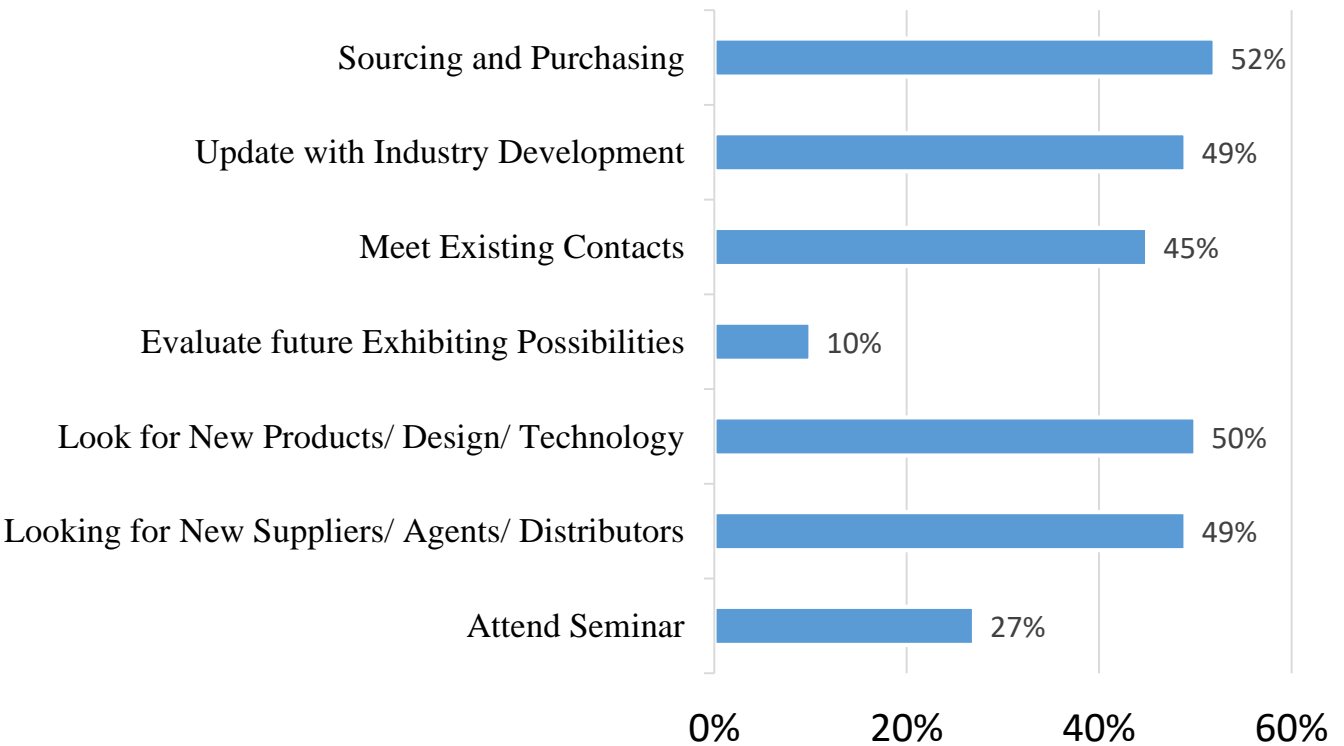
Sourcing and Purchasing 52%

Update with Industry Development 49%

Meet Existing Contacts 45%

Evaluate future Exhibiting Possibilities 10%

Look for New Products/ Design/ Technology 50%

Looking for New Suppliers/ Agents/ Distributors 49%

Attend Seminar 27%

0% 20% 40% 60%